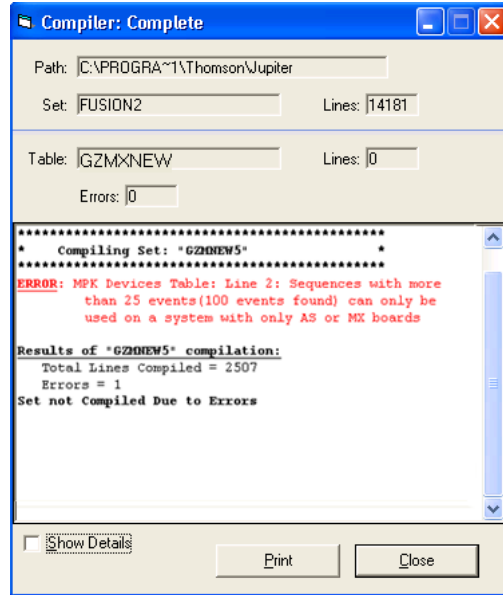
Compiler: Complete

Path: C:\PROGRA~1\Thomson\Jupiter

Set: FUSION2

Lines: 14181

Table: GZMXNEW

Lines: 0

Errors: 0

**********************************************
* Compiling Set: "GZMXNEW5" *
**********************************************

ERROR: MPK Devices Table: Line 2: Sequences with more than 25 events(100 events found) can only be used on a system with only AS or MX boards

Results of "GZMXNEW5" compilation:
Total Lines Compiled = 2507
Errors = 1
Set not Compiled Due to Errors

Show Details

Print

Close